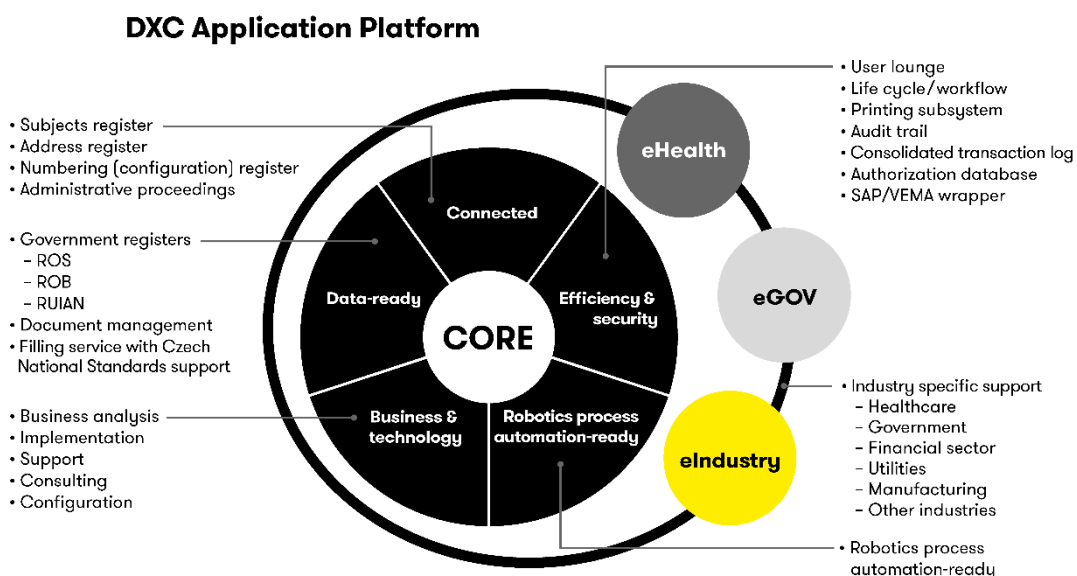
DXC Application Platform

• Subjects register
• Address register
• Numbering (configuration) register
• Administrative proceedings

• Government registers
– ROS
– ROB
– RUIAN
• Document management
• Filling service with Czech National Standards support

• Business analysis
• Implementation
• Support
• Consulting
• Configuration

Connected

Data-ready

Efficiency & security

CORE

Business & technology

Robotics process automation-ready

eHealth

eGOV

eIndustry

• User lounge
• Life cycle/workflow
• Printing subsystem
• Audit trail
• Consolidated transaction log
• Authorization database
• SAP/VEMA wrapper

• Industry specific support
– Healthcare
– Government
– Financial sector
– Utilities
– Manufacturing
– Other industries

• Robotics process automation-ready